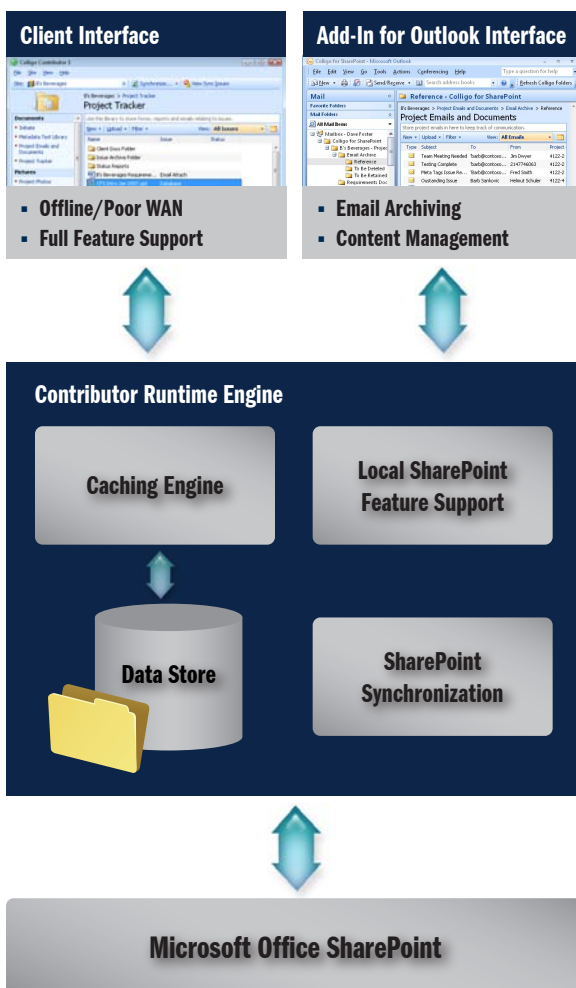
Client Interface

Colligo Contributor 1

File View Fav Help

It's Beverages > Project Tracker

Project Tracker

Documents

Pictures

Client Docs Folder

Issue Archive Folder

Status Reports

Offline/Poor WAN

Full Feature Support

Add-In for Outlook Interface

Colligo for SharePoint - Microsoft Outlook

File Edit View Go Tools Actions Conferencing Help

New Send/Receive Refresh Colligo Folders

Mail

Favorite Folders

Mail Folders

All Mail Items

Reference - Colligo for SharePoint

It's Beverages > Project Emails and Documents > Email Archive > Reference

Project Emails and Documents

Mailbox - Dave Foster

Colligo for SharePoint

It's Beverages - Project

Email Archive

Reference

To Be Deleted

To Be Retained

Requirements Doc

Team Meeting Needed

Testing Complete

Meta Tags Issue Re...

Outstanding Issue

Jim Dwyer

Fred Smith

Barb Sankovic

Helmut Schuler

Email Archiving

Content Management

Contributor Runtime Engine

Caching Engine

Local SharePoint Feature Support

Data Store

SharePoint Synchronization

Microsoft Office SharePoint